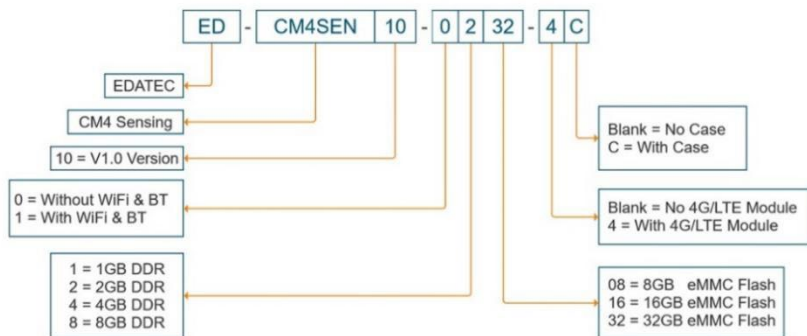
ED - CM4SEN 10 - 0 2 32 - 4 C

EDATEC

CM4 Sensing

10 = V1.0 Version

0 = Without WiFi & BT
1 = With WiFi & BT

1 = 1GB DDR
2 = 2GB DDR
4 = 4GB DDR
8 = 8GB DDR

Blank = No Case
C = With Case

Blank = No 4G/LTE Module
4 = With 4G/LTE Module

08 = 8GB eMMC Flash
16 = 16GB eMMC Flash
32 = 32GB eMMC Flash